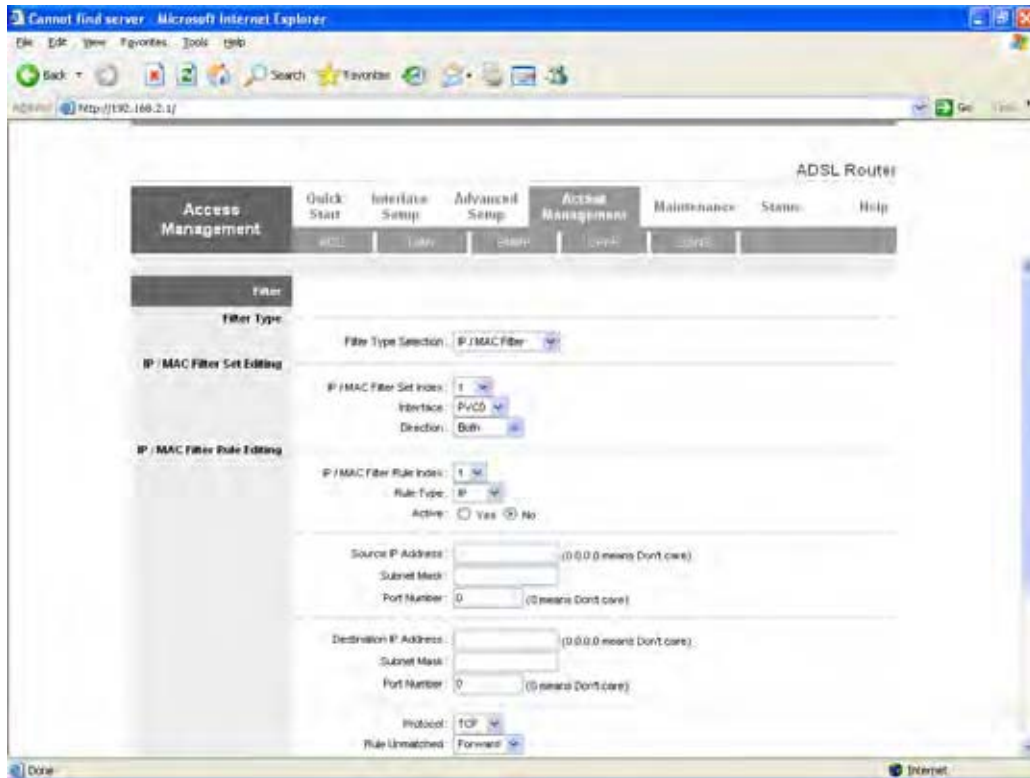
Cannot find server - Microsoft Internet Explorer

File Edit View Favorites Tools Help

Back Search Favorites

Address http://192.168.2.1/ Go

ADSL Router

Access Management

Quick Start | Interface Setup | Advanced Setup | Access Management | Maintenance | Status | Help

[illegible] | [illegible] | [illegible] | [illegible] | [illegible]

Filter

Filter Type

Filter Type Selection: IP / MAC Filter

IP / MAC Filter Set Editing

IP / MAC Filter Set Index: 1
Interface: PVC0
Direction: Both

IP / MAC Filter Rule Editing

IP / MAC Filter Rule Index: 1
Rule Type: IP
Active: Yes No

Source IP Address: (0.0.0.0 means Don't care)
Subnet Mask:
Port Number: 0 (0 means Don't care)

Destination IP Address: (0.0.0.0 means Don't care)
Subnet Mask:
Port Number: 0 (0 means Don't care)

Protocol: TCP
Rule Unmatched: Forward

Done

Internet